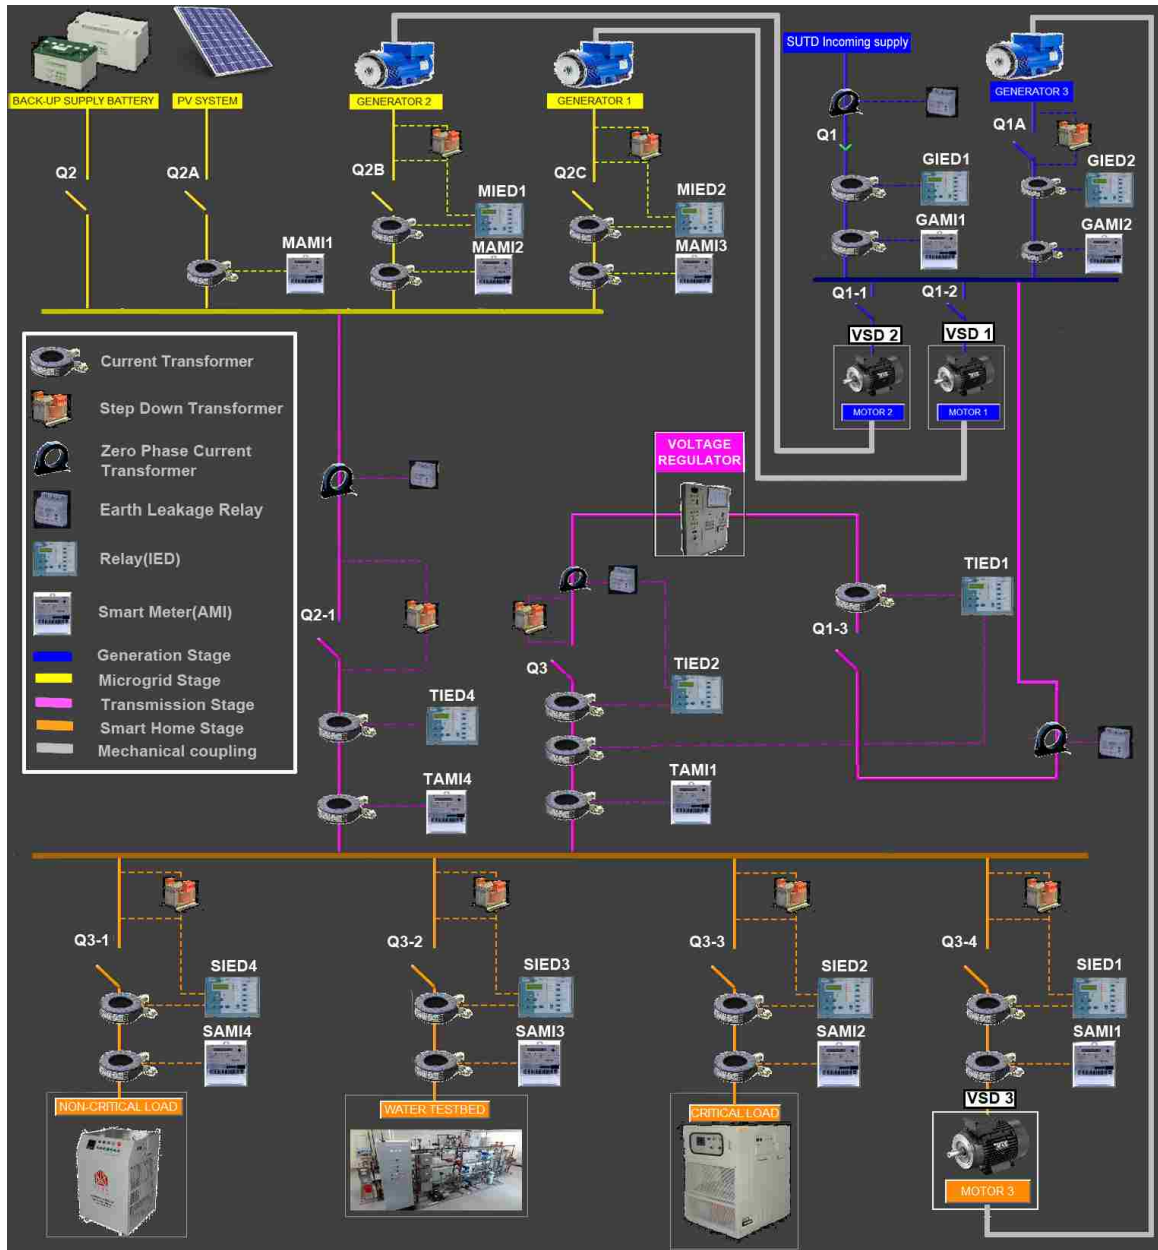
BACK-UP SUPPLY BATTERY

PV SYSTEM

GENERATOR 2

GENERATOR 1

SUTD Incoming supply

GENERATOR 3

Q2

Q2A

Q2B

Q2C

Q1

Q1A

MIED1

MIED2

GIED1

GIED2

MAMI1

MAMI2

MAMI3

GAMI1

GAMI2

Q1-1

Q1-2

VSD 2

VSD 1

MOTOR 2

MOTOR 1

Current Transformer

Step Down Transformer

Zero Phase Current Transformer

Earth Leakage Relay

Relay(IED)

Smart Meter(AMI)

Generation Stage

Microgrid Stage

Transmission Stage

Smart Home Stage

Mechanical coupling

VOLTAGE REGULATOR

TIED1

Q2-1

Q1-3

Q3

TIED2

TIED4

TAMI4

TAMI1

Q3-1

Q3-2

Q3-3

Q3-4

SIED4

SIED3

SIED2

SIED1

SAMI4

SAMI3

SAMI2

SAMI1

VSD 3

NON-CRITICAL LOAD

WATER TESTBED

CRITICAL LOAD

MOTOR 3